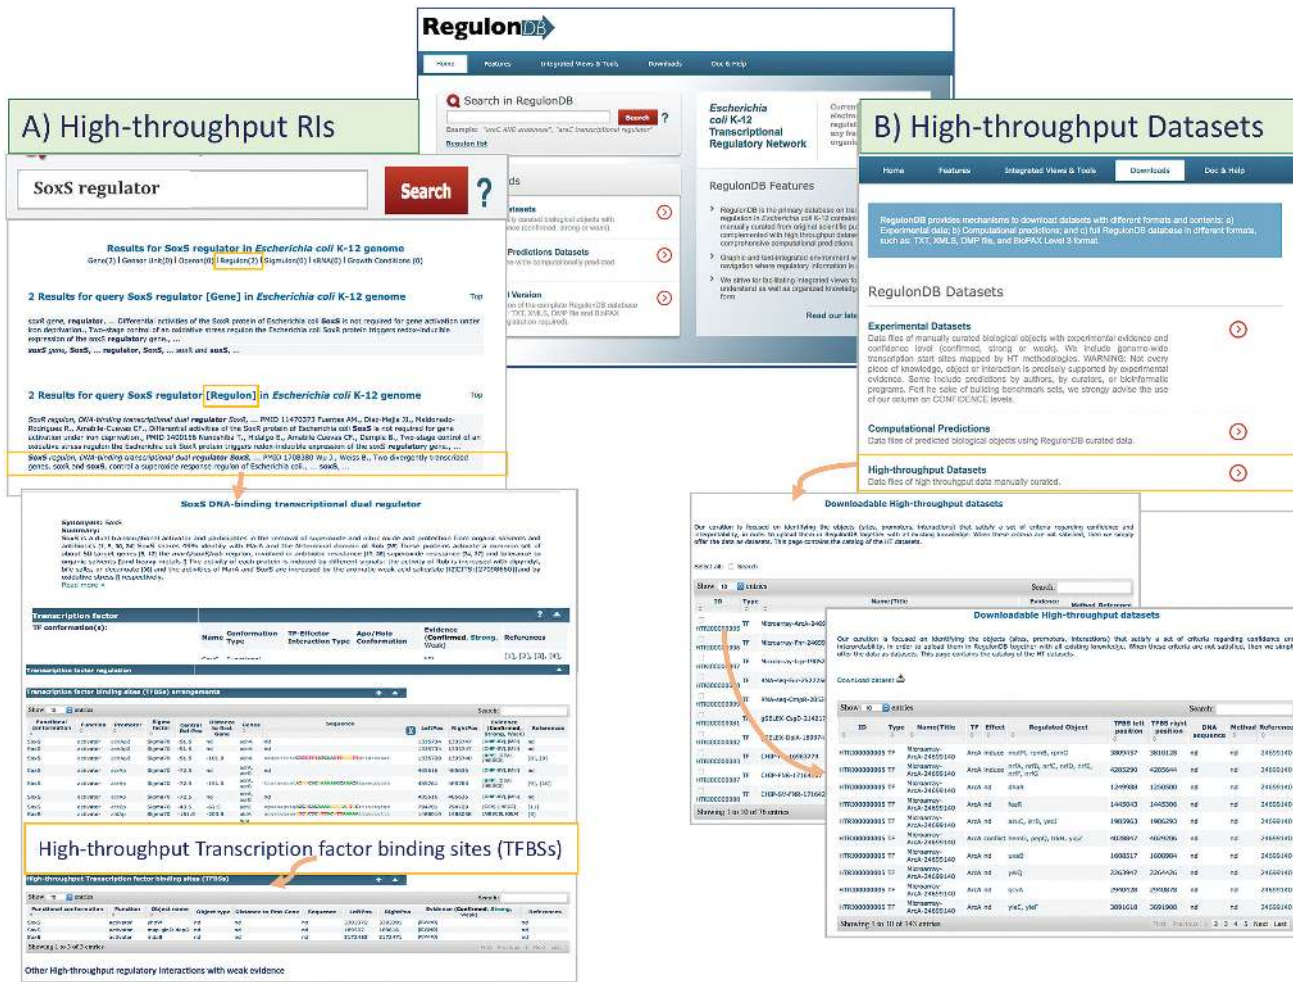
RegulonDB

Home Features Integrated Views & Tools Downloads Doc & Help

Search in RegulonDB

Search ?

Regulon list

Escherichia coli K-12 Transcriptional Regulatory Network

RegulonDB Features

Read our late

A) High-throughput RIs

SoxS regulator

Search ?

Results for SoxS regulator in Escherichia coli K-12 genome

Gene(2) | Gensor Unit(0) | Operon(0) | Regulon(2) | Sigmulon(0) | sRNA(0) | Growth Conditions (0)

2 Results for query SoxS regulator [Gene] in Escherichia coli K-12 genome

Top

2 Results for query SoxS regulator [Regulon] in Escherichia coli K-12 genome

Top

SoxS DNA-binding transcriptional dual regulator

Transcription factor

Transcription factor regulation

Transcription factor binding sites (TFBSs) arrangements

High-throughput Transcription factor binding sites (TFBSs)

High-throughput Transcription factor binding sites (TFBSs)

Showing 1 to 3 of 3 entries

Other High-throughput regulatory interactions with weak evidence

B) High-throughput Datasets

Home Features Integrated Views & Tools Downloads Doc & Help

RegulonDB provides mechanisms to download datasets with different formats and contents: a) Experimental data; b) Computational predictions; and c) full RegulonDB database in different formats, such as: TXT, XMLS, DMP file, and BioPAX Level 3 format.

RegulonDB Datasets

Experimental Datasets

Data files of manually curated biological objects with experimental evidence and confidence level (confirmed, strong or weak). We include genome-wide transcription start sites mapped by HT methodologies. WARNING: Not every piece of knowledge, object or interaction is precisely supported by experimental evidence. Some include predictions by authors, by curators, or bioinformatic programs. For the sake of building benchmark sets, we strongly advise the use of our column on CONFIDENCE levels.

Computational Predictions

Data files of predicted biological objects using RegulonDB curated data.

High-throughput Datasets

Data files of high throughput data manually curated.

Downloadable High-throughput datasets

Downloadable High-throughput datasets

Download dataset

Show 10 entries Search:

| ID | Type | Name/Title | TF | Effect | Regulated Object | TFBS left position | TFBS right position | DNA sequence | Method | References |
|---|---|---|---|---|---|---|---|---|---|---|
| HTRI00000005 | TF | Microarray-ArcA-24659140 | ArcA | induce | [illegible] | 3809157 | 3810128 | nd | nd | 24659140 |
| HTRI00000005 | TF | Microarray-ArcA-24659140 | ArcA | induce | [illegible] | 4283290 | 4285644 | nd | nd | 24659140 |
| HTRI00000005 | TF | Microarray-ArcA-24659140 | ArcA | nd | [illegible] | 1249988 | 1250500 | nd | nd | 24659140 |
| HTRI00000005 | TF | Microarray-ArcA-24659140 | ArcA | nd | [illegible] | 1443043 | 1443306 | nd | nd | 24659140 |
| HTRI00000005 | TF | Microarray-ArcA-24659140 | ArcA | nd | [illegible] | 1983963 | 1985293 | nd | nd | 24659140 |
| HTRI00000005 | TF | Microarray-ArcA-24659140 | ArcA | contact | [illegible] | 4038937 | 4039706 | nd | nd | 24659140 |
| HTRI00000005 | TF | Microarray-ArcA-24659140 | ArcA | nd | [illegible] | 1608317 | 1608904 | nd | nd | 24659140 |
| HTRI00000005 | TF | Microarray-ArcA-24659140 | ArcA | nd | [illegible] | 2263947 | 2264426 | nd | nd | 24659140 |
| HTRI00000005 | TF | Microarray-ArcA-24659140 | ArcA | nd | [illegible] | 2990328 | 2990878 | nd | nd | 24659140 |
| HTRI00000005 | TF | Microarray-ArcA-24659140 | ArcA | nd | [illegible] | 3091018 | 3091900 | nd | nd | 24659140 |

Showing 1 to 10 of 145 entries

First Previous 1 2 3 4 5 Next Last

Showing 1 to 10 of 78 entries